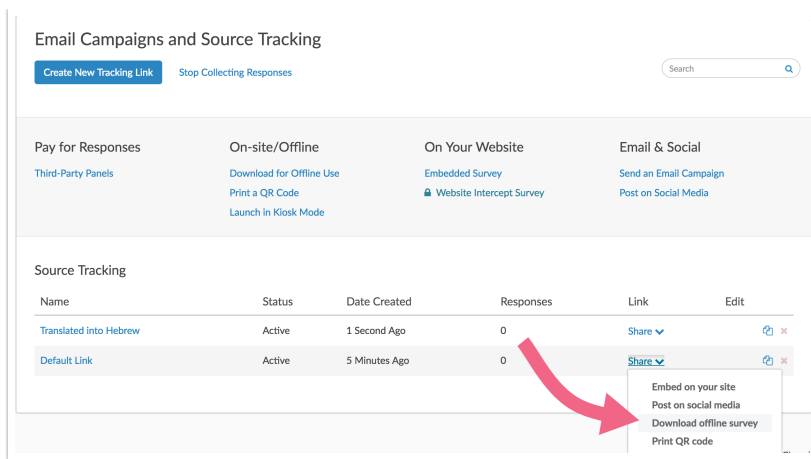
Email Campaigns and Source Tracking

Create New Tracking Link

Stop Collecting Responses

Search

Pay for Responses

Third-Party Panels

On-site/Offline

Download for Offline Use

Print a QR Code

Launch in Kiosk Mode

On Your Website

Embedded Survey

Website Intercept Survey

Email & Social

Send an Email Campaign

Post on Social Media

Source Tracking

| Name | Status | Date Created | Responses | Link | Edit |
|---|---|---|---|---|---|
| Translated into Hebrew | Active | 1 Second Ago | 0 | Share | |
| Default Link | Active | 5 Minutes Ago | 0 | Share | |

Embed on your site

Post on social media

Download offline survey

Print QR code